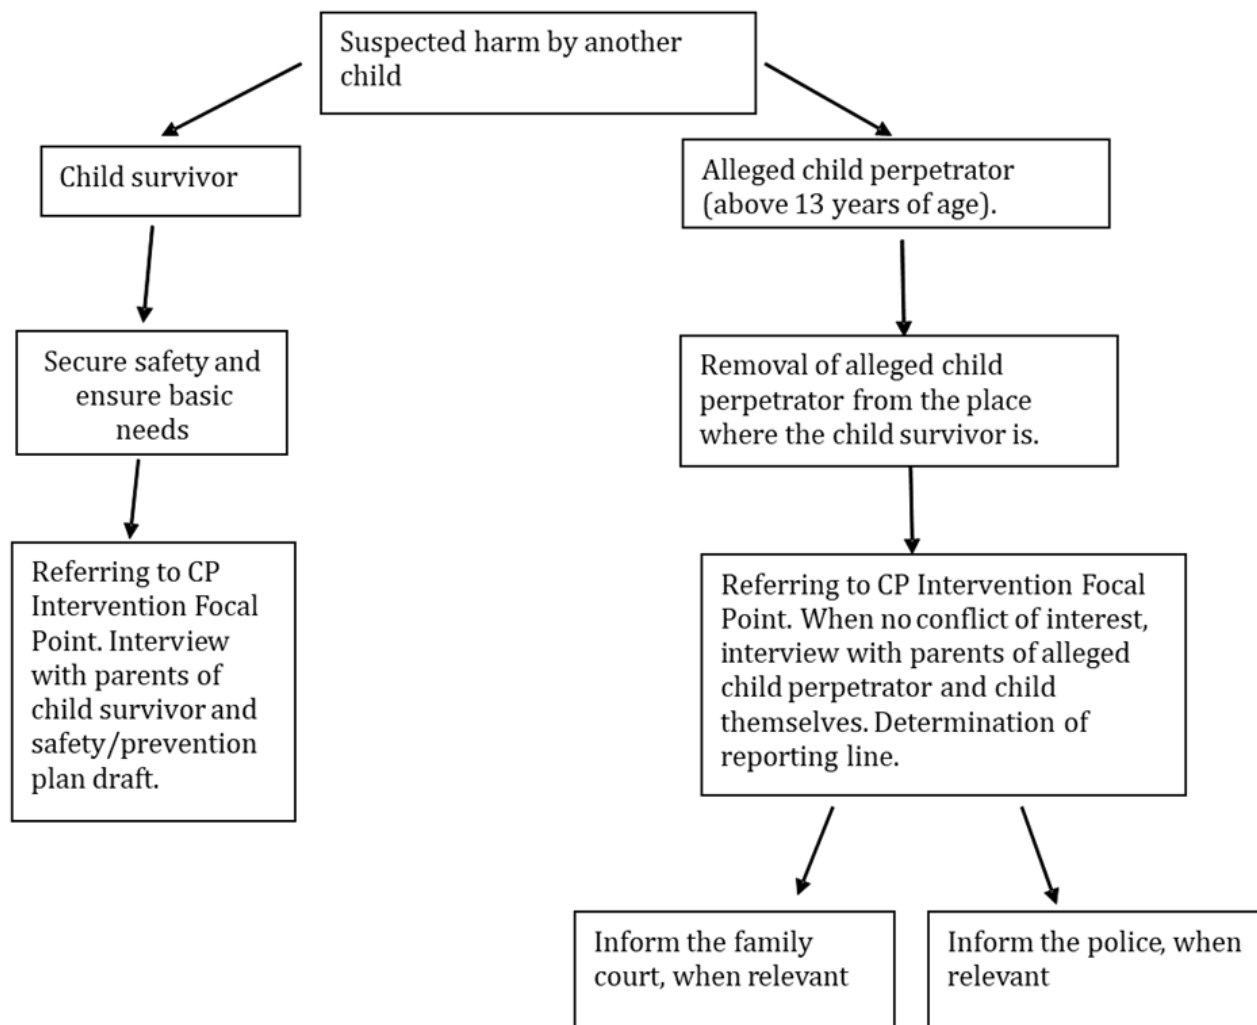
Suspected harm by another child

Child survivor

Secure safety and ensure basic needs

Referring to CP Intervention Focal Point. Interview with parents of child survivor and safety/prevention plan draft.

Alleged child perpetrator (above 13 years of age).

Removal of alleged child perpetrator from the place where the child survivor is.

Referring to CP Intervention Focal Point. When no conflict of interest, interview with parents of alleged child perpetrator and child themselves. Determination of reporting line.

Inform the family court, when relevant

Inform the police, when relevant